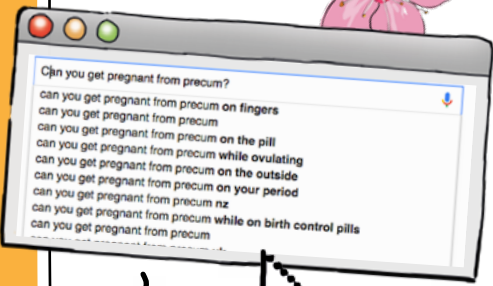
Can you get pregnant from precum?
can you get pregnant from precum on fingers
can you get pregnant from precum
can you get pregnant from precum on the pill
can you get pregnant from precum while ovulating
can you get pregnant from precum on the outside
can you get pregnant from precum on your period
can you get pregnant from precum nz
can you get pregnant from precum while on birth control pills
can you get pregnant from precum
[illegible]